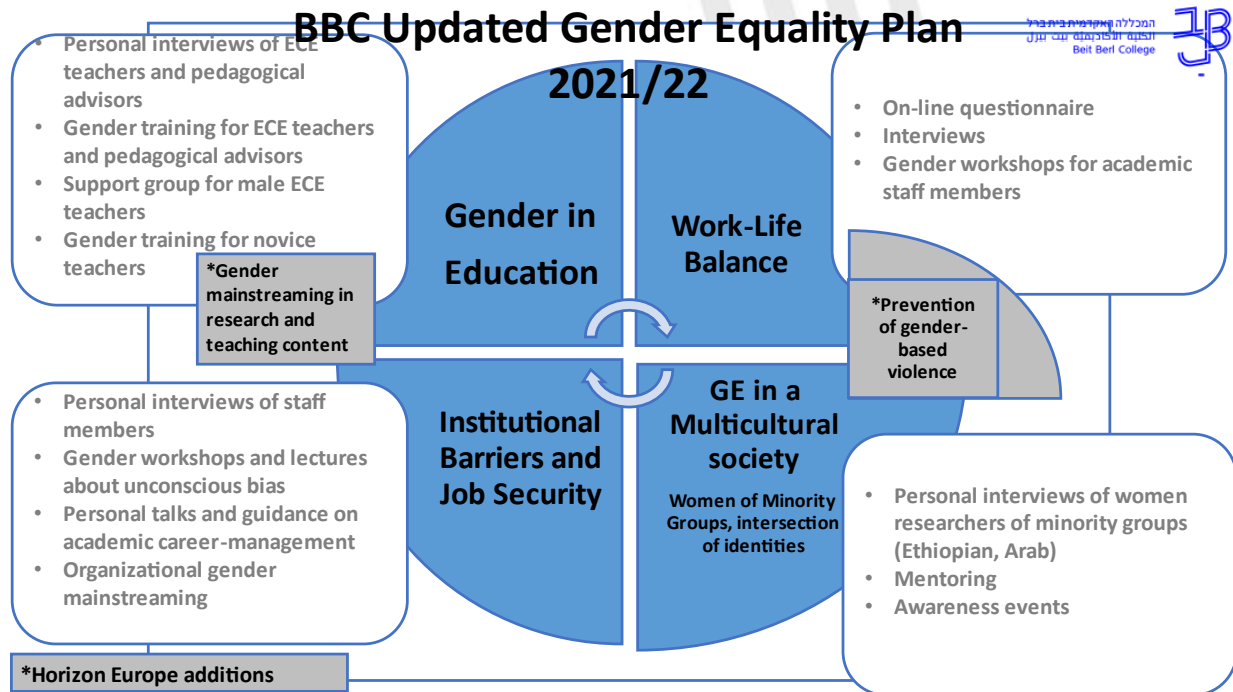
BBC Updated Gender Equality Plan 2021/22

המכללה האקדמית בית ברל
الكلية الأكاديمية بيت بيرل
Beit Berl College

- Personal interviews of ECE teachers and pedagogical advisors
- Gender training for ECE teachers and pedagogical advisors
- Support group for male ECE teachers
- Gender training for novice teachers

*Gender mainstreaming in research and teaching content

Gender in Education

Work-Life Balance

- On-line questionnaire
- Interviews
- Gender workshops for academic staff members

*Prevention of gender-based violence

- Personal interviews of staff members
- Gender workshops and lectures about unconscious bias
- Personal talks and guidance on academic career-management
- Organizational gender mainstreaming

Institutional Barriers and Job Security

GE in a Multicultural society

Women of Minority Groups, intersection of identities

- Personal interviews of women researchers of minority groups (Ethiopian, Arab)
- Mentoring
- Awareness events

*Horizon Europe additions